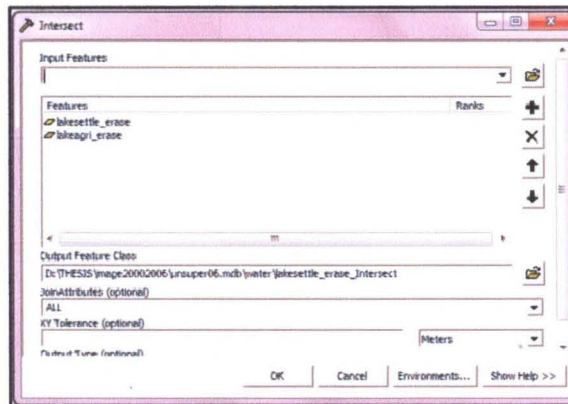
Intersect

Input Features

Features | Ranks
lakesettle_erase
lakeagri_erase

Output Feature Class
D:\THESIS\image20002006\unsuper06.mdb\water\lakesettle_erase_Intersect1

JoinAttributes (optional)
ALL

XY Tolerance (optional)
Meters

Output Type (optional)

OK
Cancel
Environments...
Show Help >>